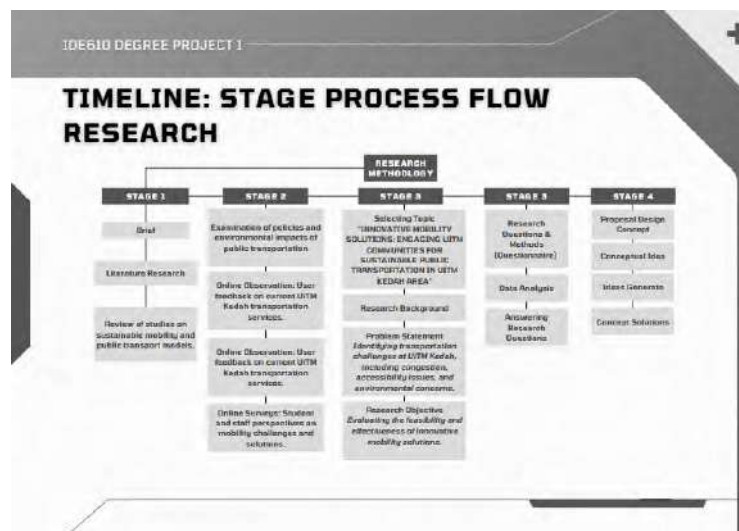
IDE610 DEGREE PROJECT 1

TIMELINE: STAGE PROCESS FLOW RESEARCH

RESEARCH METHODOLOGY

STAGE 1

Brief

Literature Research

Review of studies on sustainable mobility and public transport models.

STAGE 2

Examination of policies and environmental impacts of public transportation

Online Observation: User feedback on current UiTM Kedah transportation services.

Online Observation: User feedback on current UiTM Kedah transportation services.

Online Surveys: Student and staff perspectives on mobility challenges and solutions.

STAGE 3

Selecting Topic "INNOVATIVE MOBILITY SOLUTIONS: ENGAGING UITM COMMUNITIES FOR SUSTAINABLE PUBLIC TRANSPORTATION IN UITM KEDAH AREA"

Research Background

Problem Statement
Identifying transportation challenges at UiTM Kedah, including congestion, accessibility issues, and environmental concerns.

Research Objective
Evaluating the feasibility and effectiveness of innovative mobility solutions.

STAGE 3

Research Questions & Methods (Questionnaire)

Data Analysis

Answering Research Questions

STAGE 4

Proposal Design Concept

Conceptual Idea

Ideas Generate

Concept Solutions